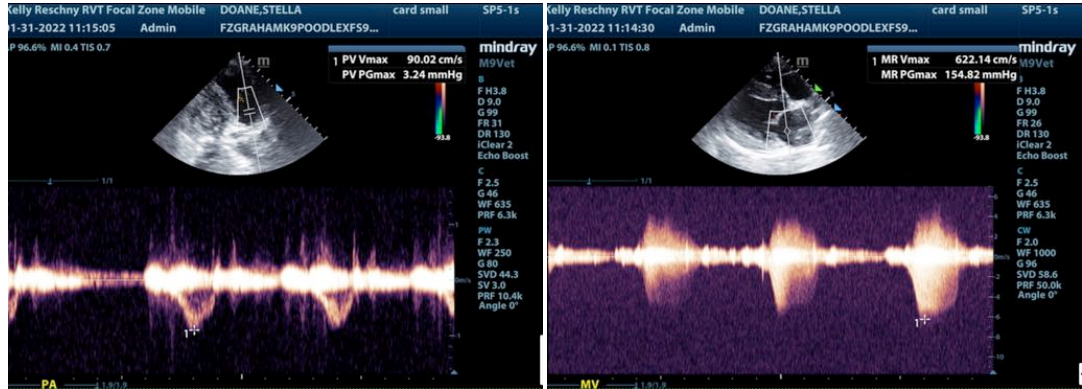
Kelly Reschny RVT Focal Zone Mobile DOANE,STELLA card small SP5-1s
01-31-2022 11:15:05 Admin FZGRAHAMK9POODLEXFS9...
AP 96.6% MI 0.4 TIS 0.7
mindray
M9Vet
1 PV Vmax 90.02 cm/s
PV PGmax 3.24 mmHg
B
F H3.8
D 9.0
G 99
FR 31
DR 130
iClear 2
Echo Boost
C
F 2.5
G 46
WF 635
PRF 6.3k
PW
F 2.3
WF 250
G 80
SVD 44.3
SV 3.0
PRF 10.4k
Angle 0°
1/1
-93.8
1
PA
1.9/1.9

Kelly Reschny RVT Focal Zone Mobile DOANE,STELLA card small SP5-1s
01-31-2022 11:14:30 Admin FZGRAHAMK9POODLEXFS9...
AP 96.6% MI 0.1 TIS 0.8
mindray
M9Vet
1 MR Vmax 622.14 cm/s
MR PGmax 154.82 mmHg
F H3.8
D 9.0
G 99
FR 26
DR 130
iClear 2
Echo Boost
C
F 2.5
G 46
WF 635
PRF 6.3k
CW
F 2.0
WF 1000
G 96
SVD 58.6
PRF 50.0k
Angle 0°
-93.8
1
MV
1.9/1.9